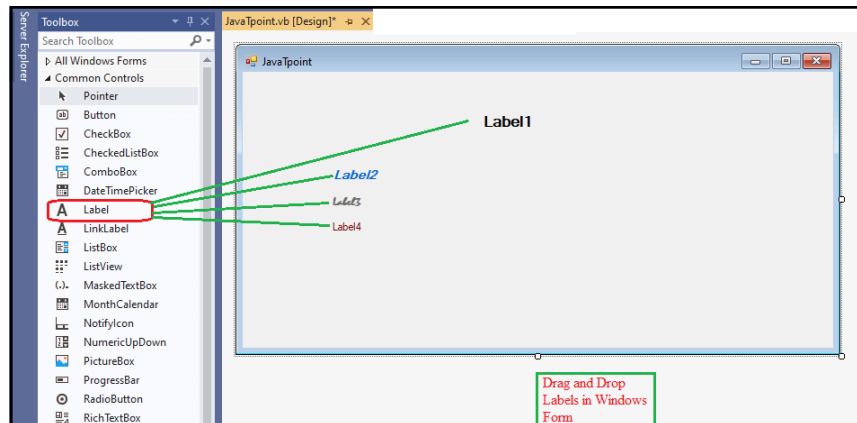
Server Explorer

Toolbox

Search Toolbox

All Windows Forms

Common Controls

Pointer

Button

CheckBox

CheckedListBox

ComboBox

DateTimePicker

Label

LinkLabel

ListBox

ListView

MaskedTextBox

MonthCalendar

NotifyIcon

NumericUpDown

PictureBox

ProgressBar

RadioButton

RichTextBox

JavaTpoint.vb [Design]*

JavaTpoint

Label1

Label2

Label3

Label4

Drag and Drop Labels in Windows Form